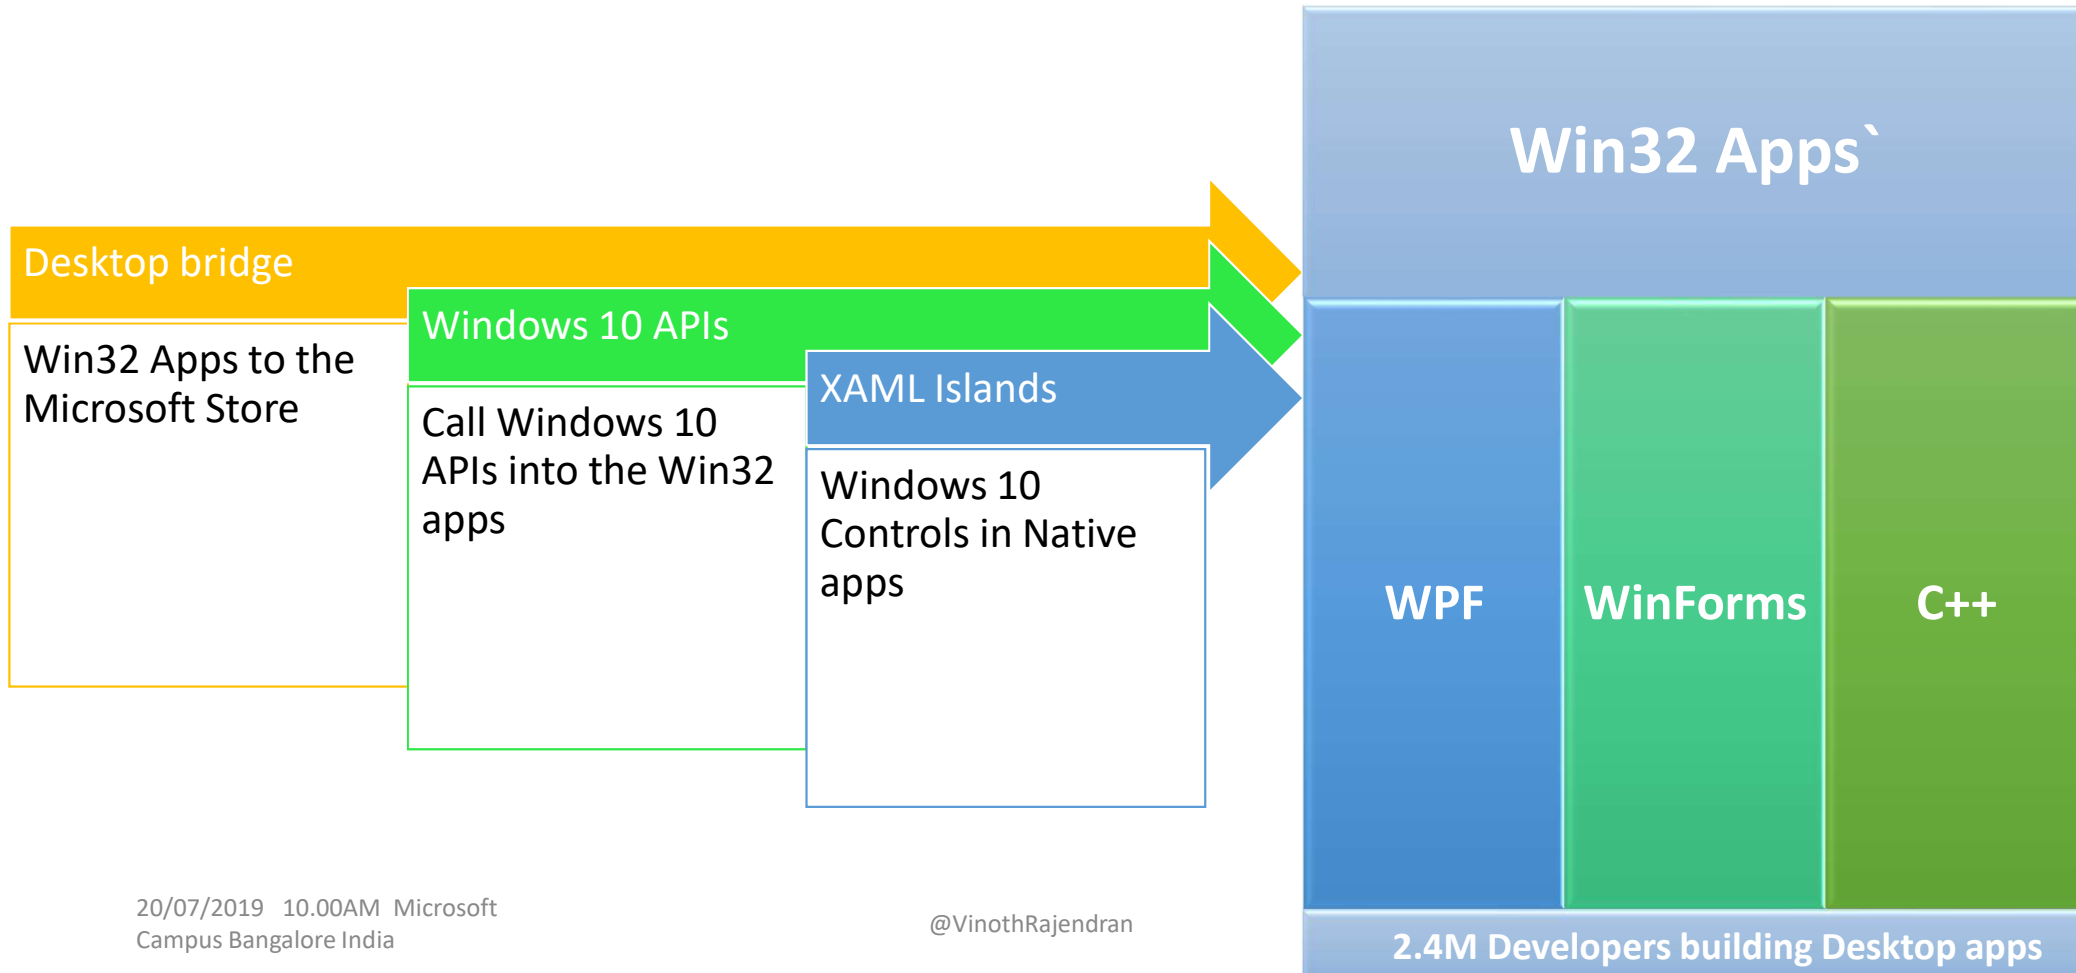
Desktop bridge

Win32 Apps to the Microsoft Store

Windows 10 APIs

Call Windows 10 APIs into the Win32 apps

XAML Islands

Windows 10 Controls in Native apps

Win32 Apps`

WPF

WinForms

C++

2.4M Developers building Desktop apps

20/07/2019 10.00AM Microsoft Campus Bangalore India

@VinothRajendran